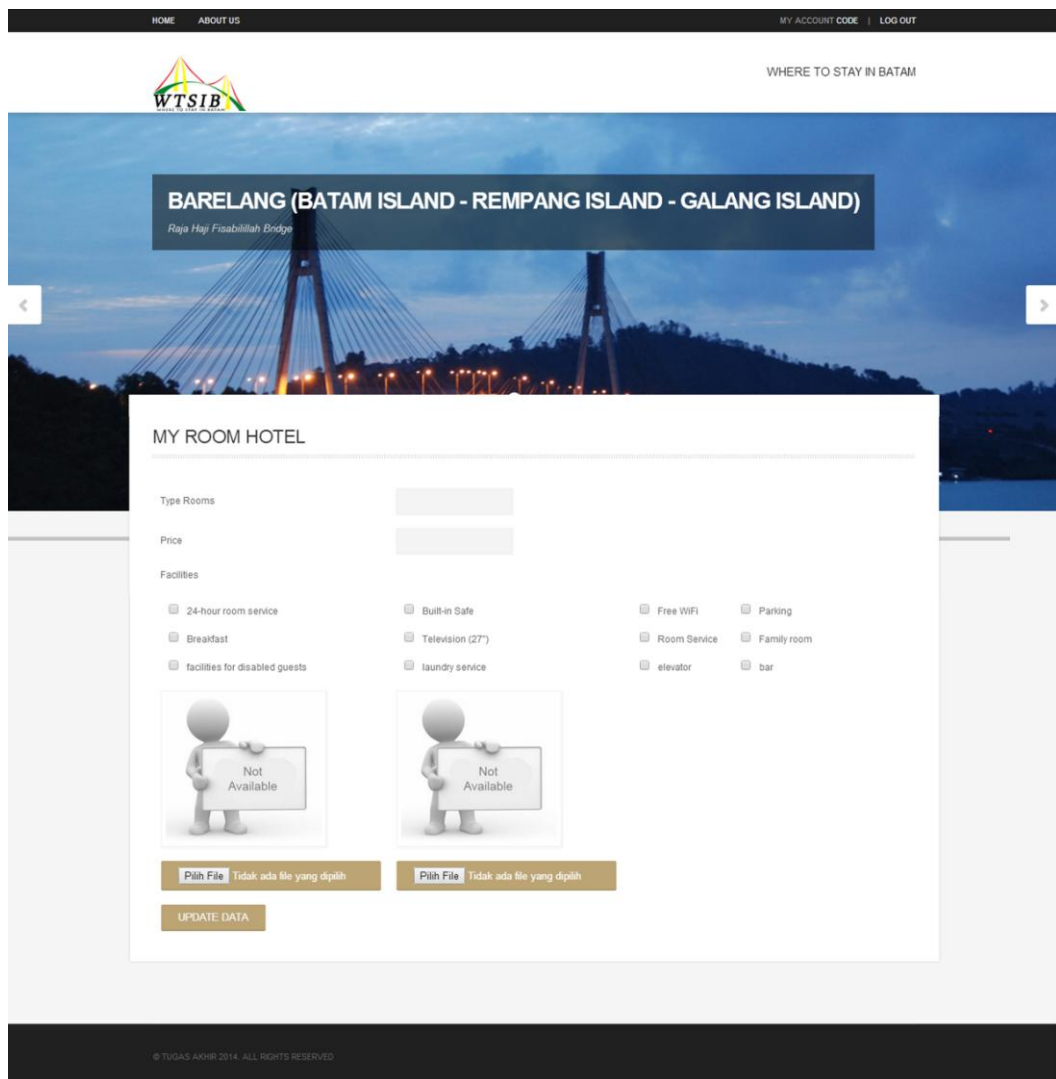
HOME ABOUT US

MY ACCOUNT CODE | LOG OUT

WTSIB
WHERE TO STAY IN BATAM

WHERE TO STAY IN BATAM

BARELANG (BATAM ISLAND - REMPANG ISLAND - GALANG ISLAND)

Raja Haji Fisabilillah Bridge

<

>

MY ROOM HOTEL

Type Rooms

Price

Facilities

24-hour room service

Built-in Safe

Free WiFi

Parking

Breakfast

Television (27")

Room Service

Family room

facilities for disabled guests

laundry service

elevator

bar

Not Available

Not Available

Pilih File Tidak ada file yang dipilih

Pilih File Tidak ada file yang dipilih

UPDATE DATA

© TUGAS AKHIR 2014. ALL RIGHTS RESERVED